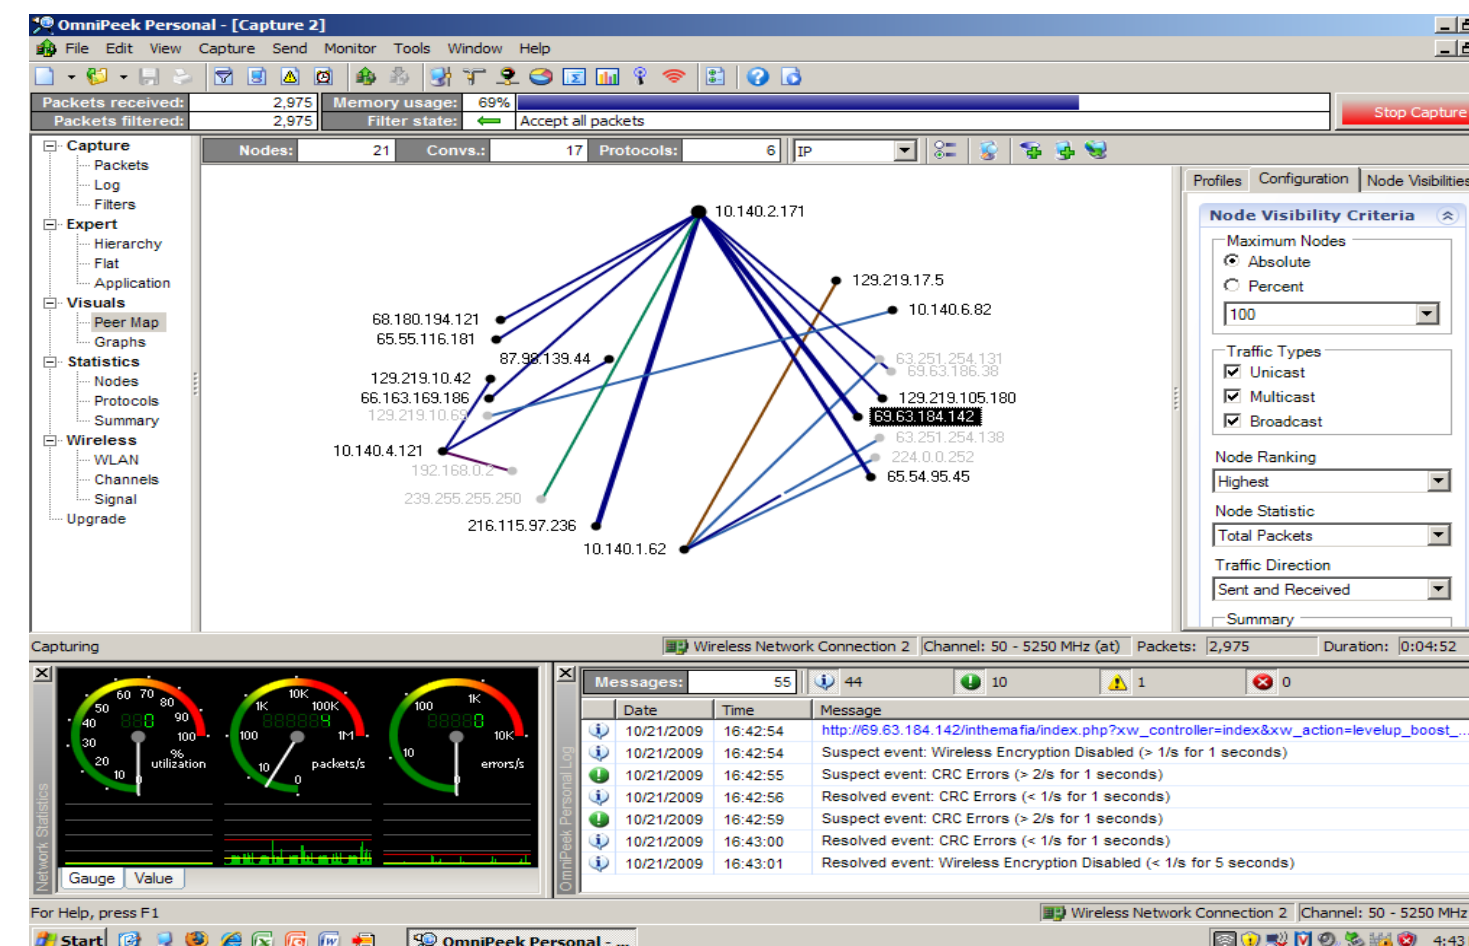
OmniPeek Personal - [Capture 2]

File Edit View Capture Send Monitor Tools Window Help

Packets received: 2,975 Memory usage: 69%
Packets filtered: 2,975 Filter state: Accept all packets
Stop Capture

Capture
Packets
Log
Filters
Expert
Hierarchy
Flat
Application
Visuals
Peer Map
Graphs
Statistics
Nodes
Protocols
Summary
Wireless
WLAN
Channels
Signal
Upgrade

Nodes: 21 Convs.: 17 Protocols: 6 IP

10.140.2.171
129.219.17.5
10.140.6.82
68.180.194.121
65.55.116.181
87.98.139.44
63.251.254.131
69.63.186.38
129.219.10.42
66.163.169.186
129.219.10.69
129.219.105.180
69.63.184.142
10.140.4.121
63.251.254.138
224.0.0.252
192.168.0.2
65.54.95.45
239.255.255.250
216.115.97.236
10.140.1.62

Profiles Configuration Node Visibilities

Node Visibility Criteria
Maximum Nodes
Absolute
Percent
100
Traffic Types
Unicast
Multicast
Broadcast
Node Ranking
Highest
Node Statistic
Total Packets
Traffic Direction
Sent and Received
Summary

Capturing Wireless Network Connection 2 Channel: 50 - 5250 MHz (at) Packets: 2,975 Duration: 0:04:52

60 70 80 50 90 40 100 30 20 10 % utilization
10K 1K 100K 100 1M 10 0 packets/s
1K 100 10K 10 errors/s
Network Statistics
Gauge Value

Messages: 55 44 10 1 0
OmniPeek Personal Log

| Date | Time | Message |
|---|---|---|
| 10/21/2009 | 16:42:54 | http://69.63.184.142/inthemafia/index.php?xw_controller=index&xw_action=levelup_boost_... |
| 10/21/2009 | 16:42:54 | Suspect event: Wireless Encryption Disabled (> 1/s for 1 seconds) |
| 10/21/2009 | 16:42:55 | Suspect event: CRC Errors (> 2/s for 1 seconds) |
| 10/21/2009 | 16:42:56 | Resolved event: CRC Errors (< 1/s for 1 seconds) |
| 10/21/2009 | 16:42:59 | Suspect event: CRC Errors (> 2/s for 1 seconds) |
| 10/21/2009 | 16:43:00 | Resolved event: CRC Errors (< 1/s for 1 seconds) |
| 10/21/2009 | 16:43:01 | Resolved event: Wireless Encryption Disabled (< 1/s for 5 seconds) |

For Help, press F1 Wireless Network Connection 2 Channel: 50 - 5250 MHz

Start OmniPeek Personal - ... 4:43